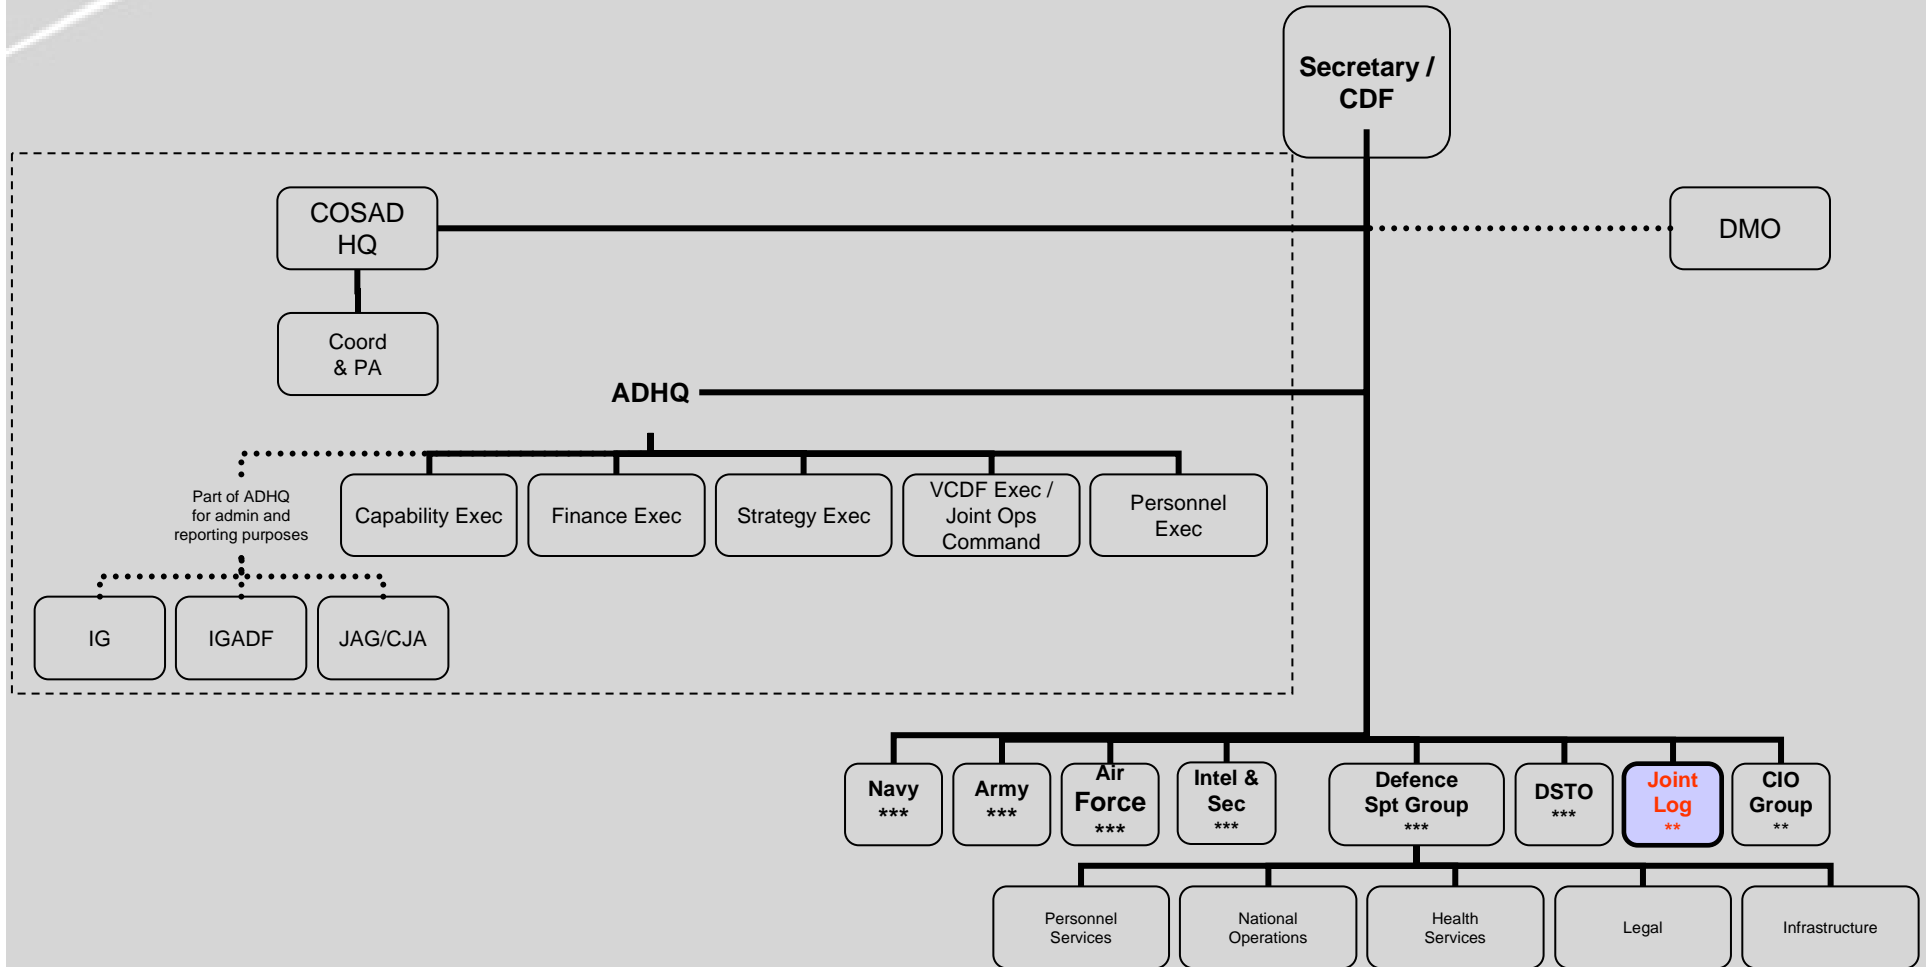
Secretary / CDF

COSAD HQ

DMO

Coord & PA

ADHQ

Part of ADHQ for admin and reporting purposes

Capability Exec

Finance Exec

Strategy Exec

VCDF Exec / Joint Ops Command

Personnel Exec

IG

IGADF

JAG/CJA

Navy ***

Army ***

Air Force ***

Intel & Sec ***

Defence Spt Group ***

DSTO ***

Joint Log **

CIO Group **

Personnel Services

National Operations

Health Services

Legal

Infrastructure